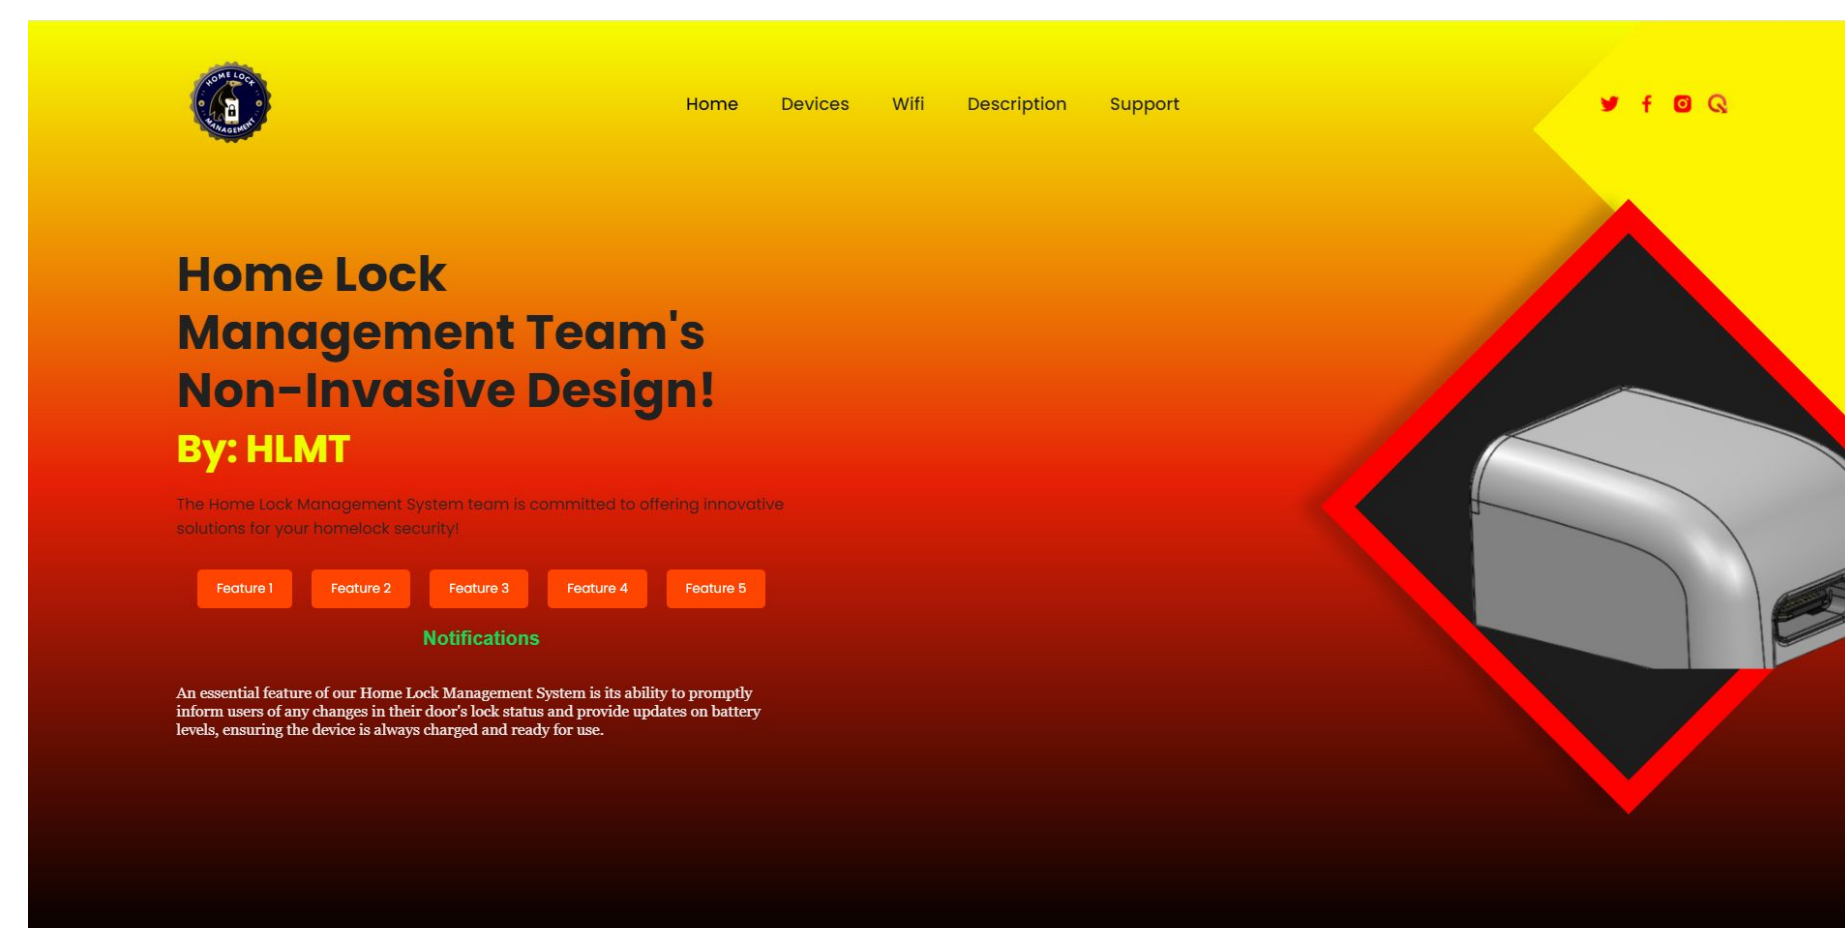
HOME LOCK MANAGEMENT

Home Devices Wifi Description Support

Home Lock Management Team's Non-Invasive Design!

By: HLMT

The Home Lock Management System team is committed to offering innovative solutions for your homelock security!

Feature 1 Feature 2 Feature 3 Feature 4 Feature 5

Notifications

An essential feature of our Home Lock Management System is its ability to promptly inform users of any changes in their door's lock status and provide updates on battery levels, ensuring the device is always charged and ready for use.